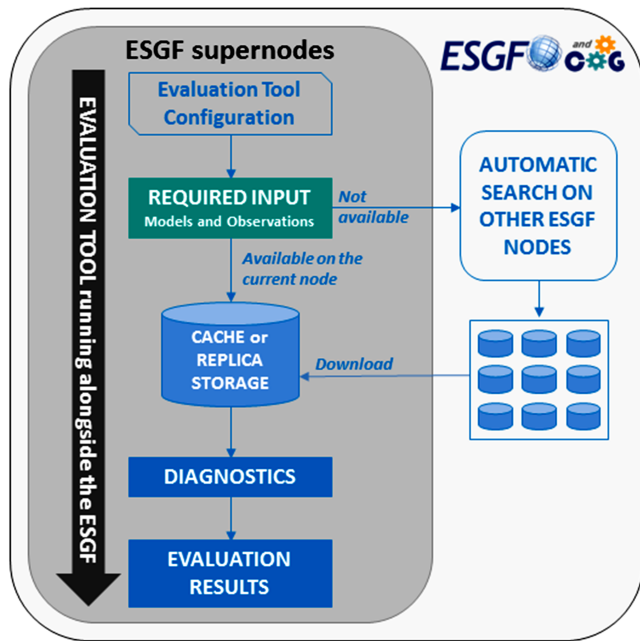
ESGF supernodes

ESGF and COG

EVALUATION TOOL running alongside the ESGF

Evaluation Tool Configuration

REQUIRED INPUT
Models and Observations

Not available

AUTOMATIC SEARCH ON OTHER ESGF NODES

Available on the current node

CACHE or REPLICA STORAGE

Download

DIAGNOSTICS

EVALUATION RESULTS